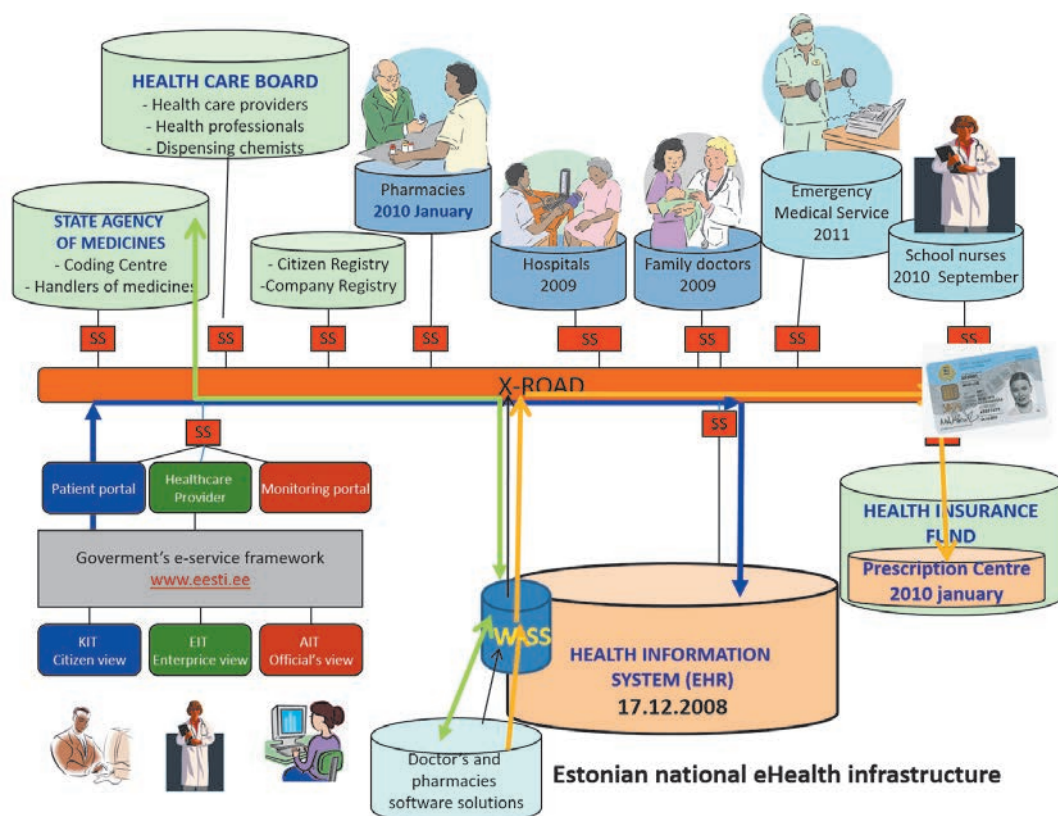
HEALTH CARE BOARD
- Health care providers
- Health professionals
- Dispensing chemists

Pharmacies
2010 January

Emergency Medical Service
2011

STATE AGENCY OF MEDICINES
- Coding Centre
- Handlers of medicines

- Citizen Registry
-Company Registry

Hospitals
2009

Family doctors
2009

School nurses
2010 September

SS SS SS SS SS SS SS SS

X-ROAD

SS

SS

Patient portal

Healthcare Provider

Monitoring portal

Goverment's e-service framework
www.eesti.ee

KIT
Citizen view

EIT
Enterprice view

AIT
Official's view

HEALTH INSURANCE FUND

Prescription Centre
2010 january

WASS

HEALTH INFORMATION SYSTEM (EHR)
17.12.2008

Doctor's and pharmacies software solutions

Estonian national eHealth infrastructure